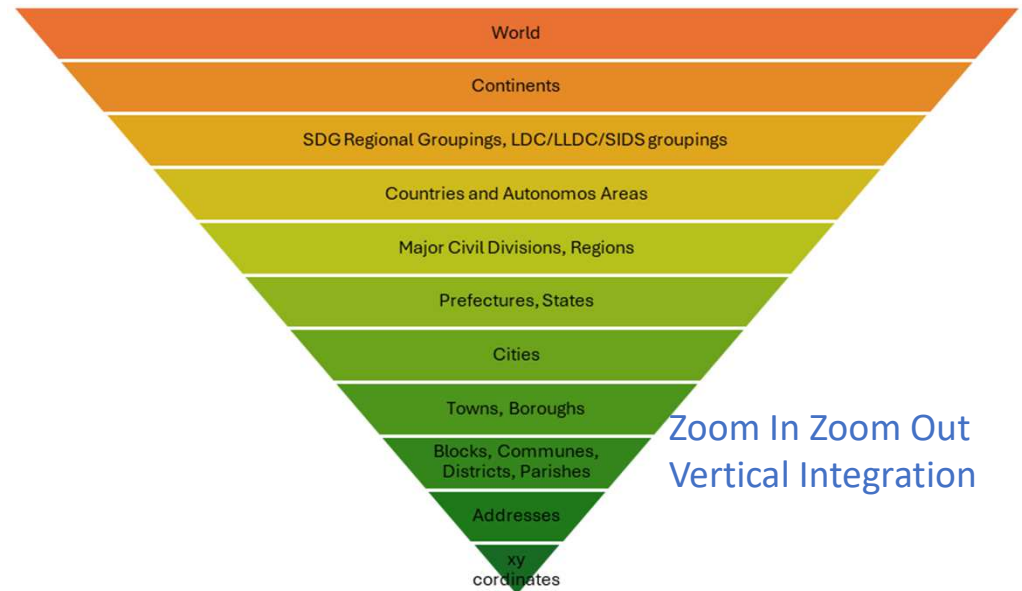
World

Continents

SDG Regional Groupings, LDC/LLDC/SIDS groupings

Countries and Autonomos Areas

Major Civil Divisions, Regions

Prefectures, States

Cities

Towns, Boroughs

Blocks, Communes, Districts, Parishes

Addresses

xy cordinates

Zoom In Zoom Out
Vertical Integration